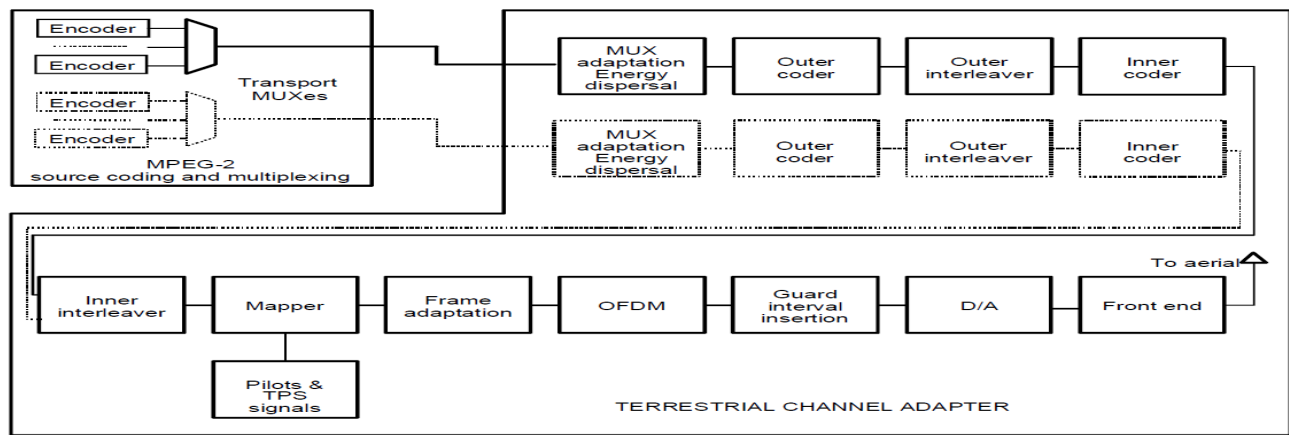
Encoder

Encoder

Transport MUXes

Encoder

Encoder

MPEG-2 source coding and multiplexing

MUX adaptation Energy dispersal

Outer coder

Outer interleaver

Inner coder

MUX adaptation Energy dispersal

Outer coder

Outer interleaver

Inner coder

To aerial

Inner interleaver

Mapper

Frame adaptation

OFDM

Guard interval insertion

D/A

Front end

Pilots & TPS signals

TERRESTRIAL CHANNEL ADAPTER